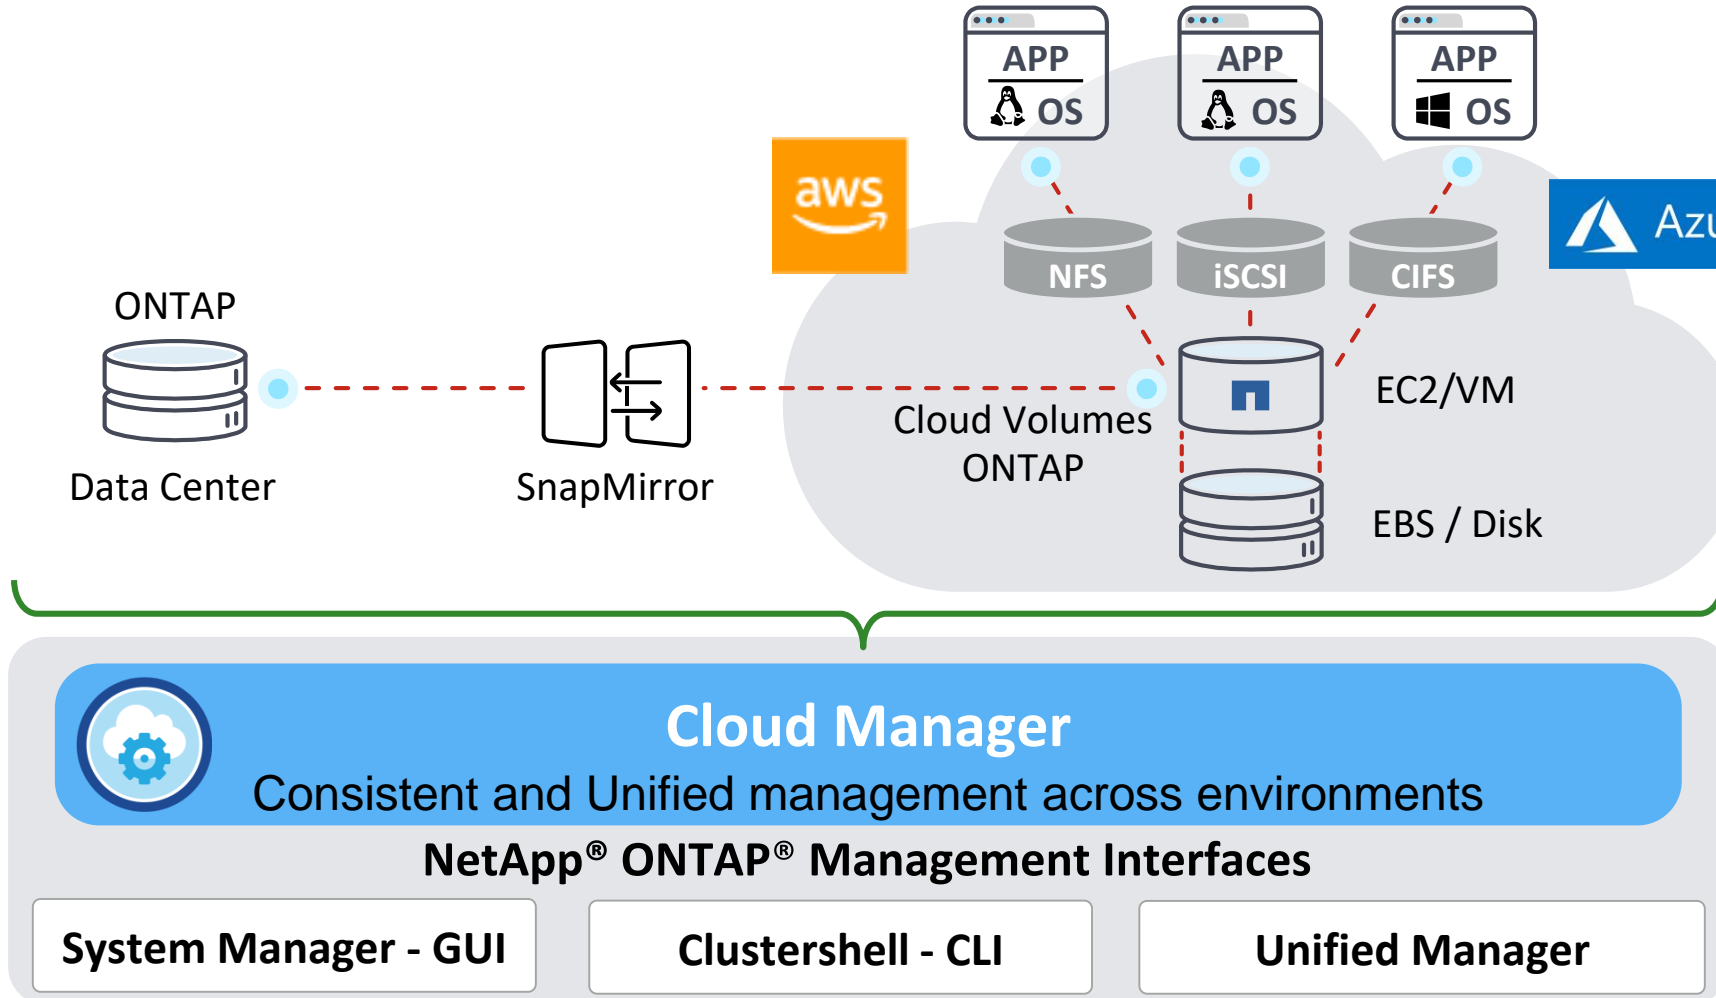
APP
OS

APP
OS

APP
OS

aws

Azu

NFS

iSCSI

CIFS

ONTAP

Data Center

SnapMirror

Cloud Volumes ONTAP

EC2/VM

EBS / Disk

Cloud Manager

Consistent and Unified management across environments

NetApp® ONTAP® Management Interfaces

System Manager - GUI

Clustershell - CLI

Unified Manager